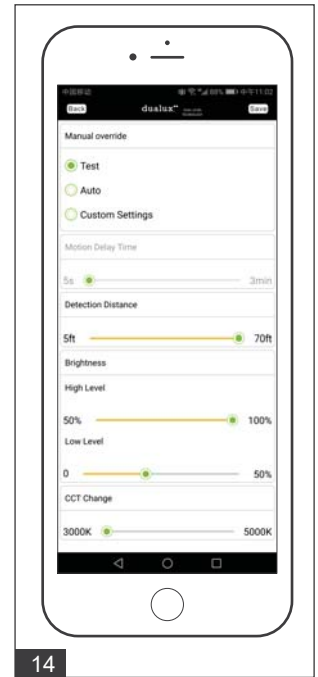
Back dualux® Save

Manual override

Test

Auto

Custom Settings

Motion Delay Time

5s 3min

Detection Distance

5ft 70ft

Brightness

High Level

50% 100%

Low Level

0 50%

CCT Change

3000K 5000K

14